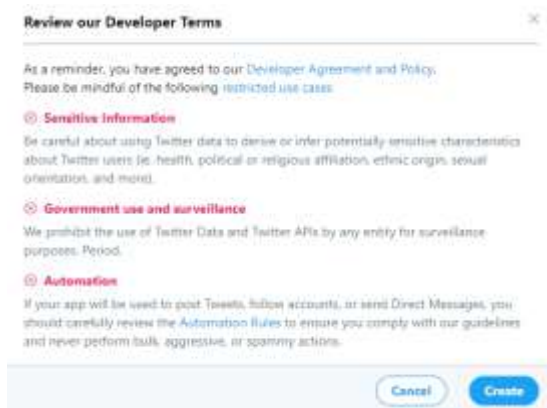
Review our Developer Terms

×

As a reminder, you have agreed to our Developer Agreement and Policy. Please be mindful of the following restricted use cases

Sensitive Information

Be careful about using Twitter data to derive or infer potentially sensitive characteristics about Twitter users (ie. health, political or religious affiliation, ethnic origin, sexual orientation, and more).

Government use and surveillance

We prohibit the use of Twitter Data and Twitter APIs by any entity for surveillance purposes. Period.

Automation

If your app will be used to post Tweets, follow accounts, or send Direct Messages, you should carefully review the Automation Rules to ensure you comply with our guidelines and never perform bulk, aggressive, or spammy actions.

Cancel

Create